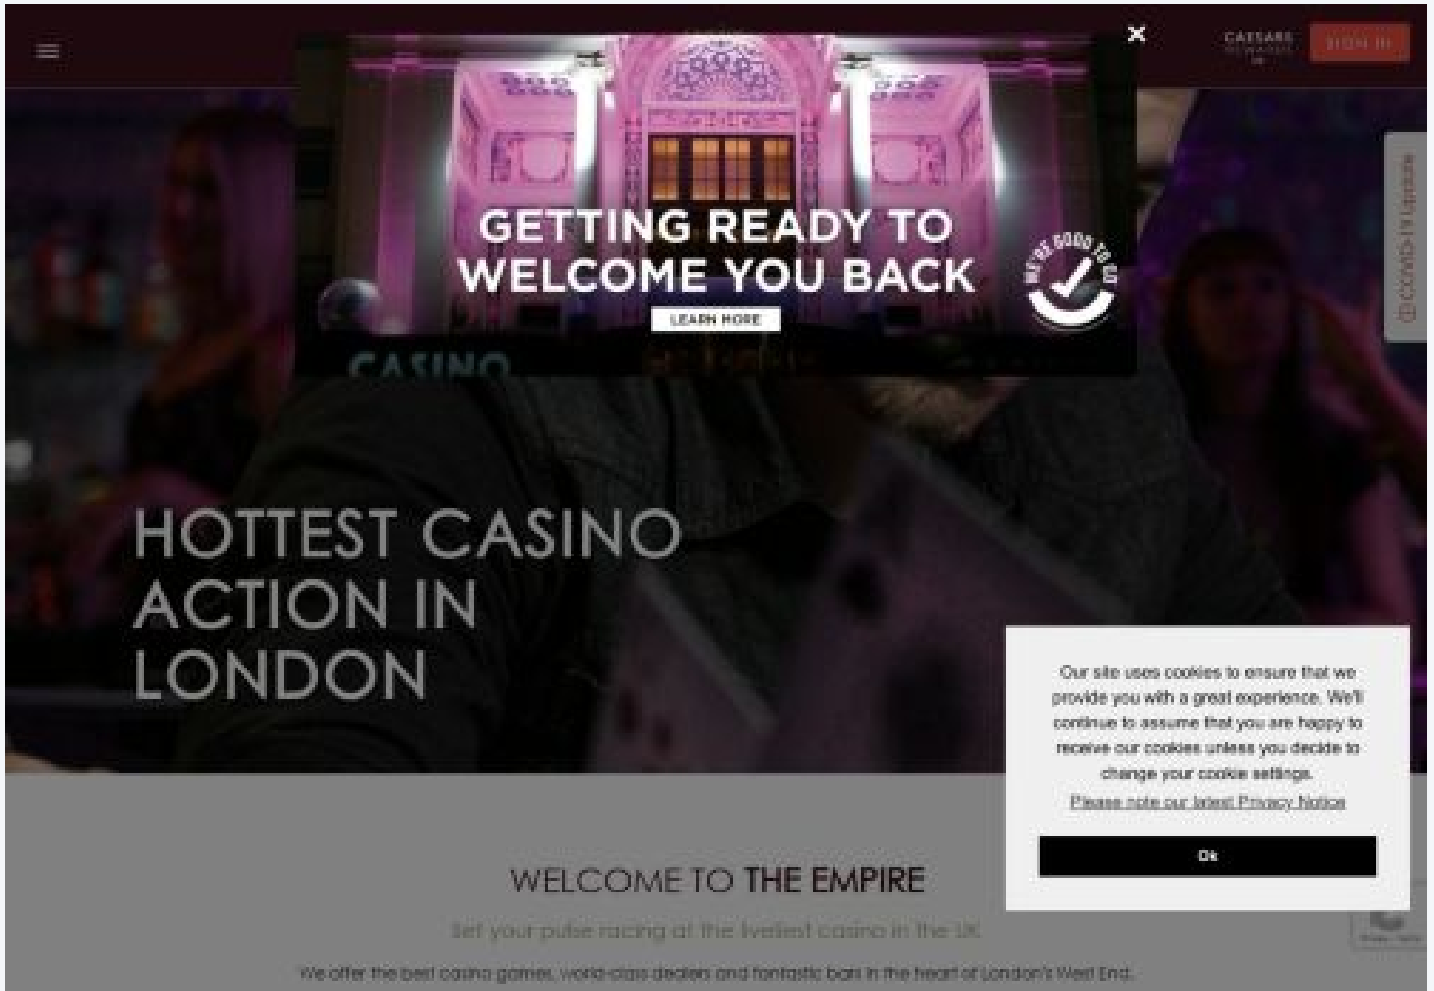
CAESARS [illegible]

SIGN IN

COVID-19 Update

GETTING READY TO WELCOME YOU BACK

WE'RE GOOD TO GO

LEARN MORE

CASINO

HOTTEST CASINO ACTION IN LONDON

Our site uses cookies to ensure that we provide you with a great experience. We'll continue to assume that you are happy to receive our cookies unless you decide to change your cookie settings.

Please note our latest Privacy Notice

Ok

WELCOME TO THE EMPIRE

Set your pulse racing at the liveliest casino in the UK

We offer the best casino games, world-class dealers and fantastic bars in the heart of London's West End.